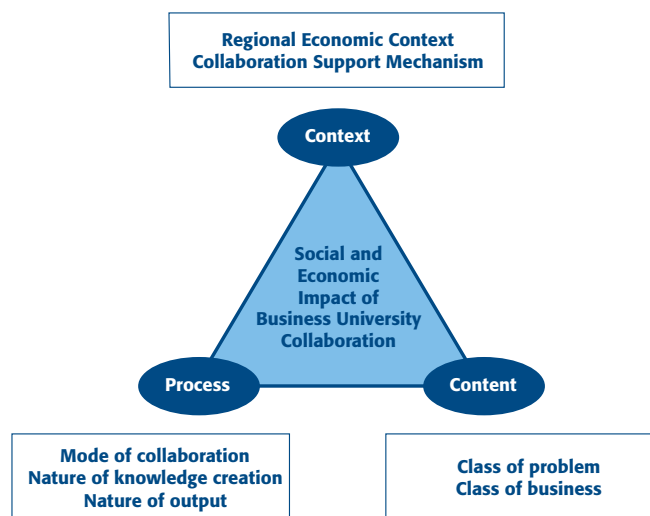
Regional Economic Context
Collaboration Support Mechanism

Context

Social and Economic Impact of Business University Collaboration

Process

Content

Mode of collaboration
Nature of knowledge creation
Nature of output

Class of problem
Class of business